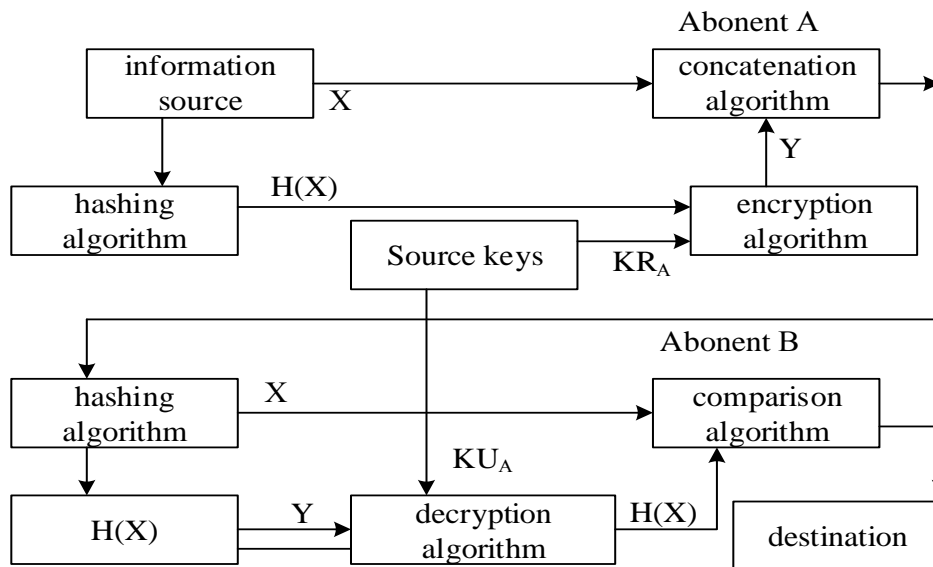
Abonent A

information source

X

concatenation algorithm

Y

H(X)

hashing algorithm

encryption algorithm

Source keys

$KR_A$

Abonent B

hashing algorithm

X

comparison algorithm

$KU_A$

H(X)

Y

decryption algorithm

H(X)

destination